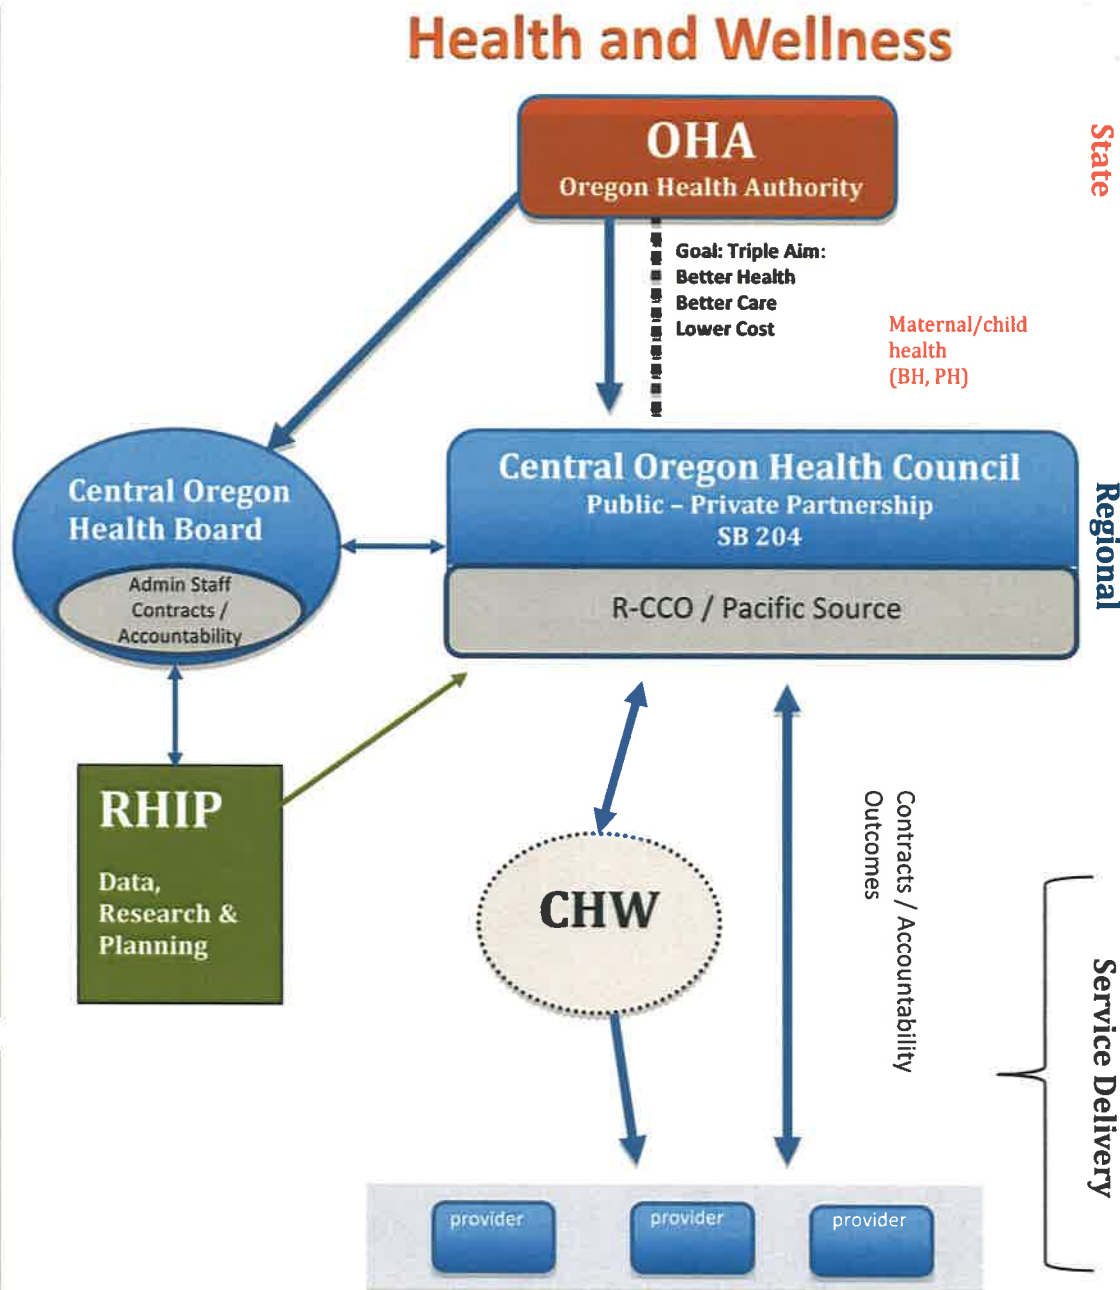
Health and Wellness

OHA
Oregon Health Authority

State

Goal: Triple Aim:
Better Health
Better Care
Lower Cost

Maternal/child health (BH, PH)

Central Oregon Health Board

Admin Staff
Contracts /
Accountability

Central Oregon Health Council
Public – Private Partnership
SB 204

R-CCO / Pacific Source

Regional

RHIP

Data, Research & Planning

CHW

Contracts / Accountability
Outcomes

Service Delivery

provider

provider

provider